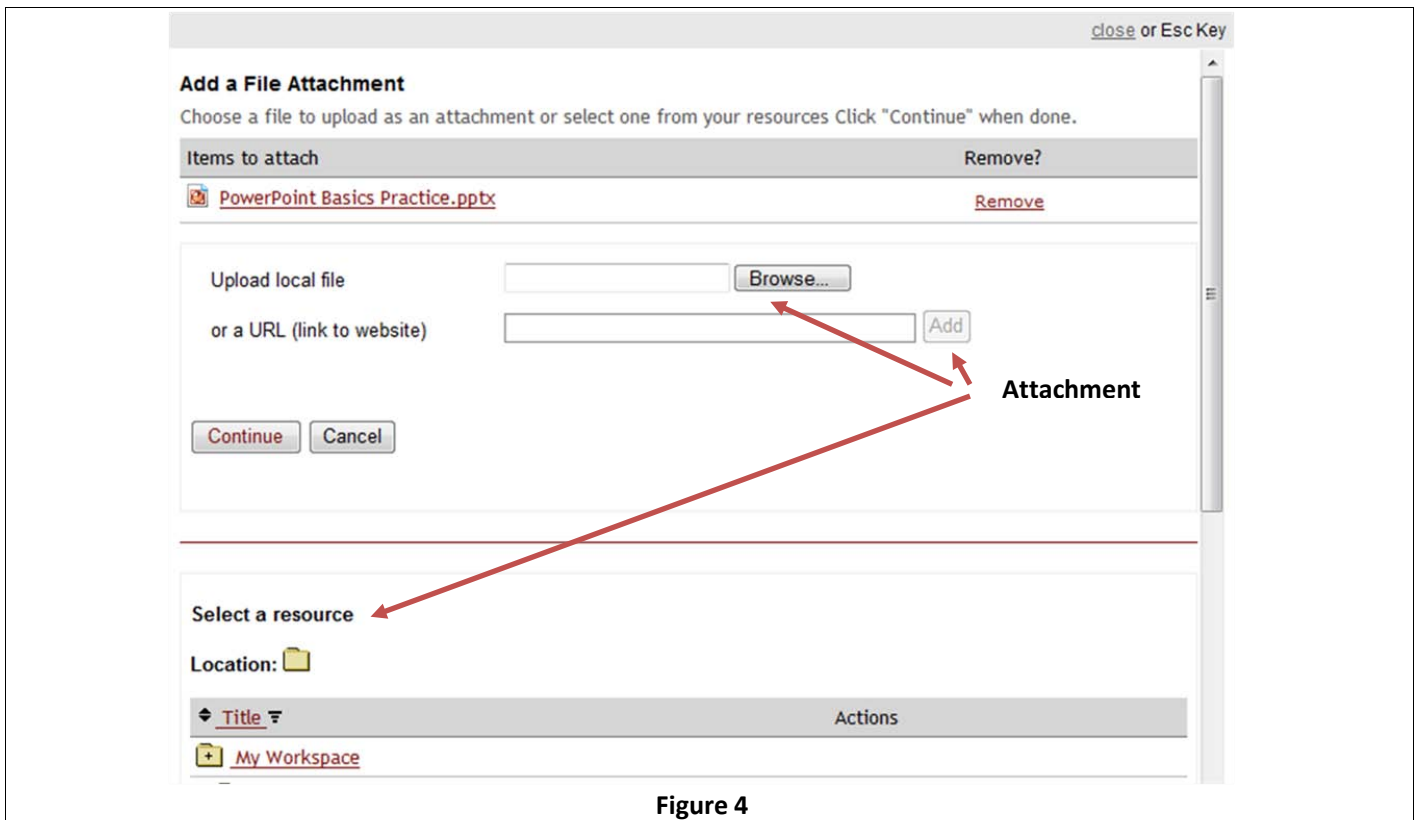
close or Esc Key

Add a File Attachment

Choose a file to upload as an attachment or select one from your resources Click "Continue" when done.

| Items to attach | Remove? |
|---|---|
| PowerPoint Basics Practice.pptx | Remove |

Upload local file Browse...

or a URL (link to website) Add

Attachment

Continue Cancel

Select a resource

Location:

| Title | Actions |
|---|---|
| My Workspace | |

Figure 4